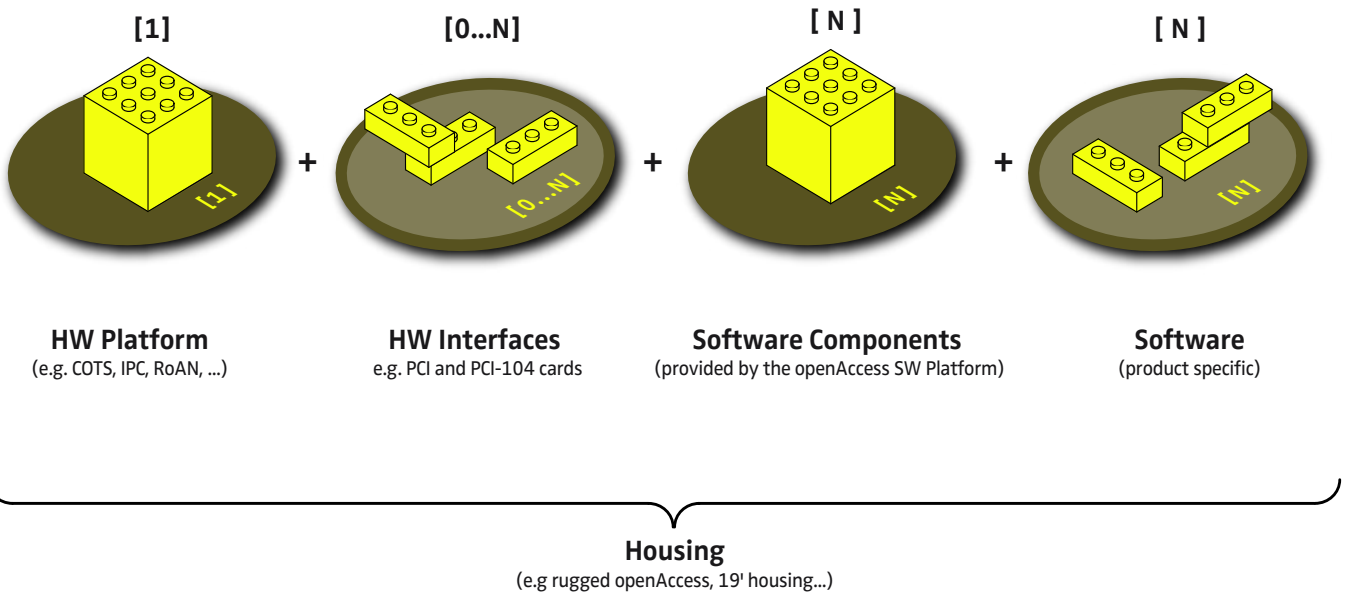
[1]

[1]

+

[0...N]

[0...N]

+

[ N ]

[N]

+

[ N ]

[N]

HW Platform
(e.g. COTS, IPC, RoAN, ...)

HW Interfaces
e.g. PCI and PCI-104 cards

Software Components
(provided by the openAccess SW Platform)

Software
(product specific)

Housing
(e.g rugged openAccess, 19' housing...)